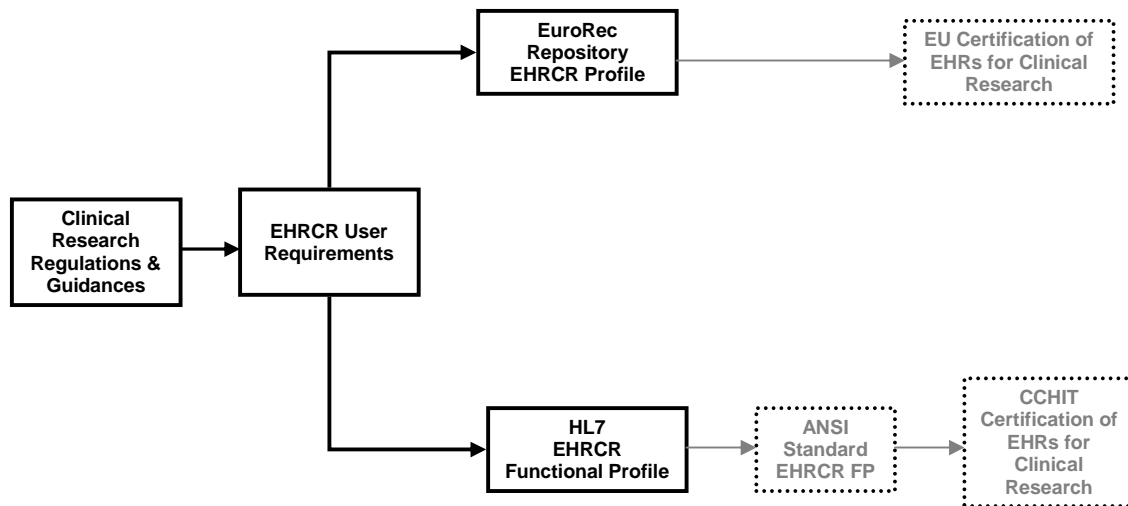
Clinical Research Regulations & Guidances

EHRCR User Requirements

EuroRec Repository EHRCR Profile

EU Certification of EHRs for Clinical Research

HL7 EHRCR Functional Profile

ANSI Standard EHRCR FP

CCHIT Certification of EHRs for Clinical Research